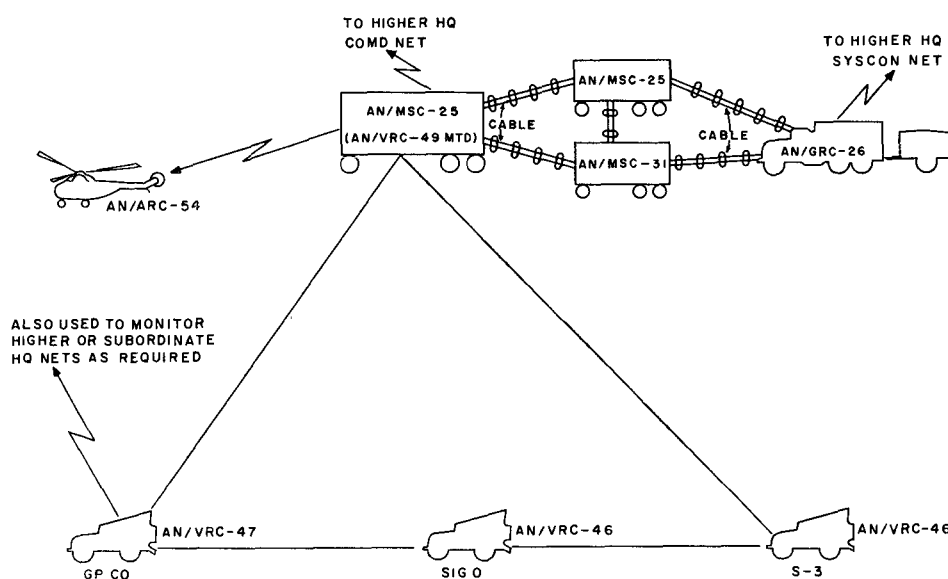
TO HIGHER HQ COMD NET

TO HIGHER HQ SYSCON NET

AN/MSC-25 (AN/VRC-49 MTD)

CABLE

AN/MSC-25

AN/MSC-31

CABLE

AN/GRC-26

AN/ARC-54

ALSO USED TO MONITOR HIGHER OR SUBORDINATE HQ NETS AS REQUIRED

AN/VRC-47

GP CO

AN/VRC-46

SIG O

AN/VRC-46

S-3